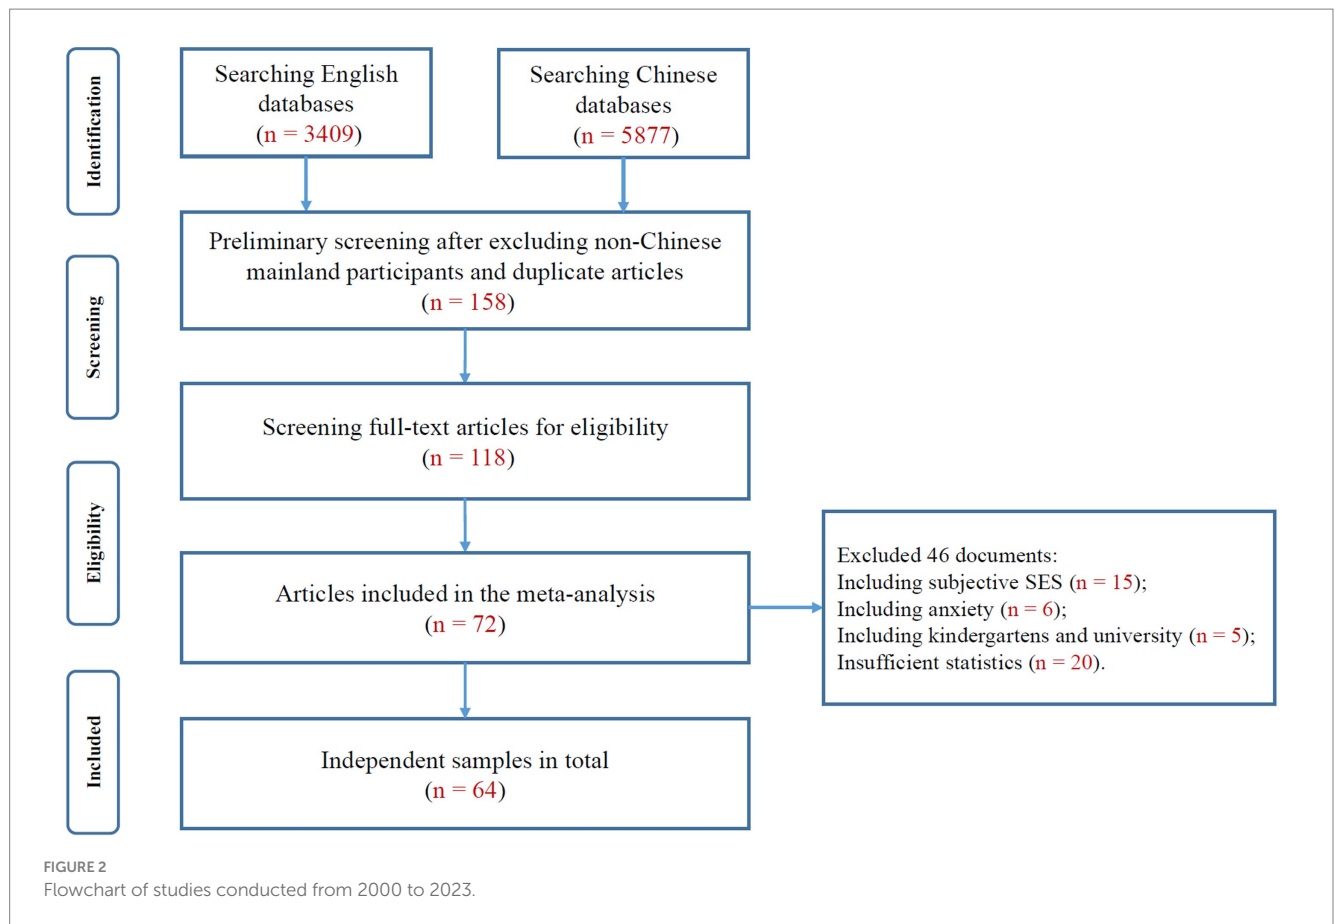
Identification

Searching English databases
(n = 3409)

Searching Chinese databases
(n = 5877)

Screening

Preliminary screening after excluding non-Chinese mainland participants and duplicate articles
(n = 158)

Screening full-text articles for eligibility
(n = 118)

Eligibility

Articles included in the meta-analysis
(n = 72)

Excluded 46 documents:
Including subjective SES (n = 15);
Including anxiety (n = 6);
Including kindergartens and university (n = 5);
Insufficient statistics (n = 20).

Included

Independent samples in total
(n = 64)

FIGURE 2
Flowchart of studies conducted from 2000 to 2023.